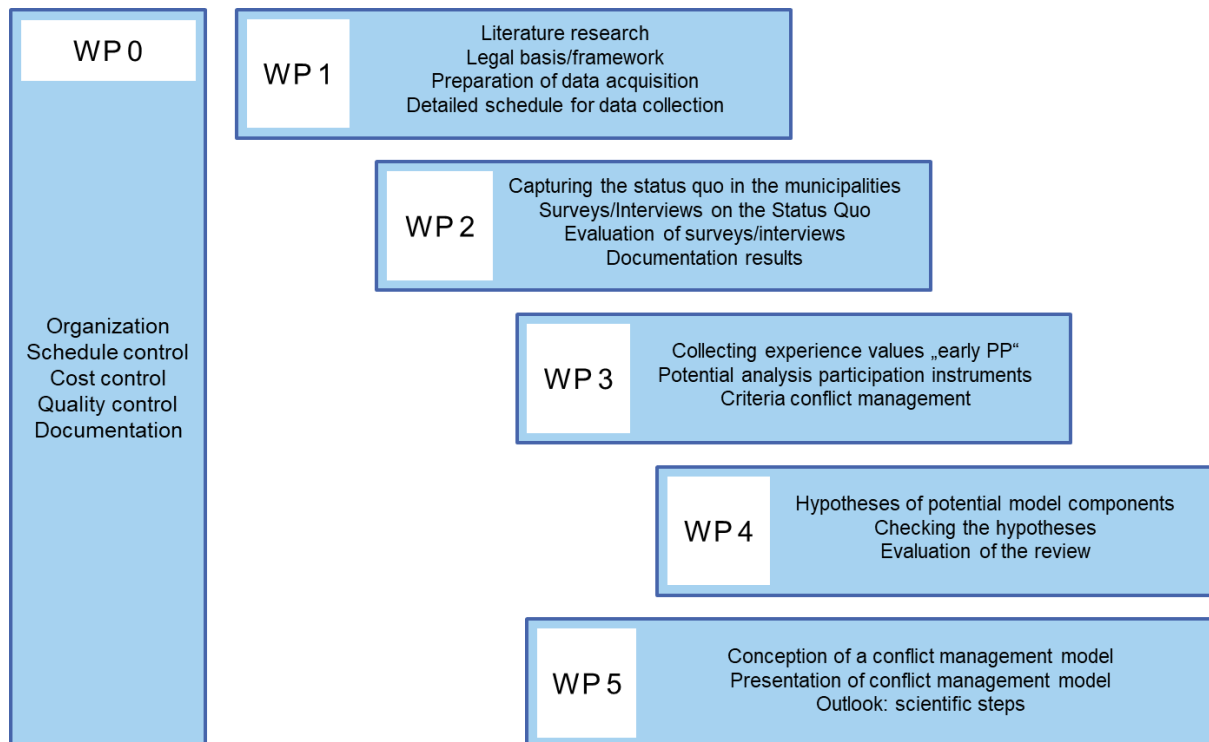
WP 0

Organization
Schedule control
Cost control
Quality control
Documentation

WP 1

Literature research
Legal basis/framework
Preparation of data acquisition
Detailed schedule for data collection

WP 2

Capturing the status quo in the municipalities
Surveys/Interviews on the Status Quo
Evaluation of surveys/interviews
Documentation results

WP 3

Collecting experience values „early PP“
Potential analysis participation instruments
Criteria conflict management

WP 4

Hypotheses of potential model components
Checking the hypotheses
Evaluation of the review

WP 5

Conception of a conflict management model
Presentation of conflict management model
Outlook: scientific steps